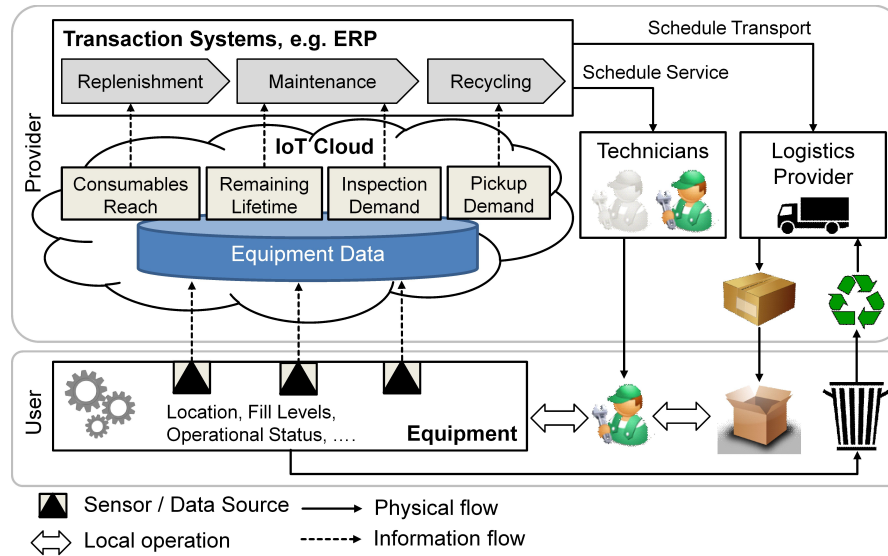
Transaction Systems, e.g. ERP

Replenishment

Maintenance

Recycling

Schedule Transport

Schedule Service

Provider

IoT Cloud

Consumables Reach

Remaining Lifetime

Inspection Demand

Pickup Demand

Equipment Data

Technicians

Logistics Provider

User

Location, Fill Levels, Operational Status, ….

Equipment

Sensor / Data Source

Physical flow

Local operation

Information flow